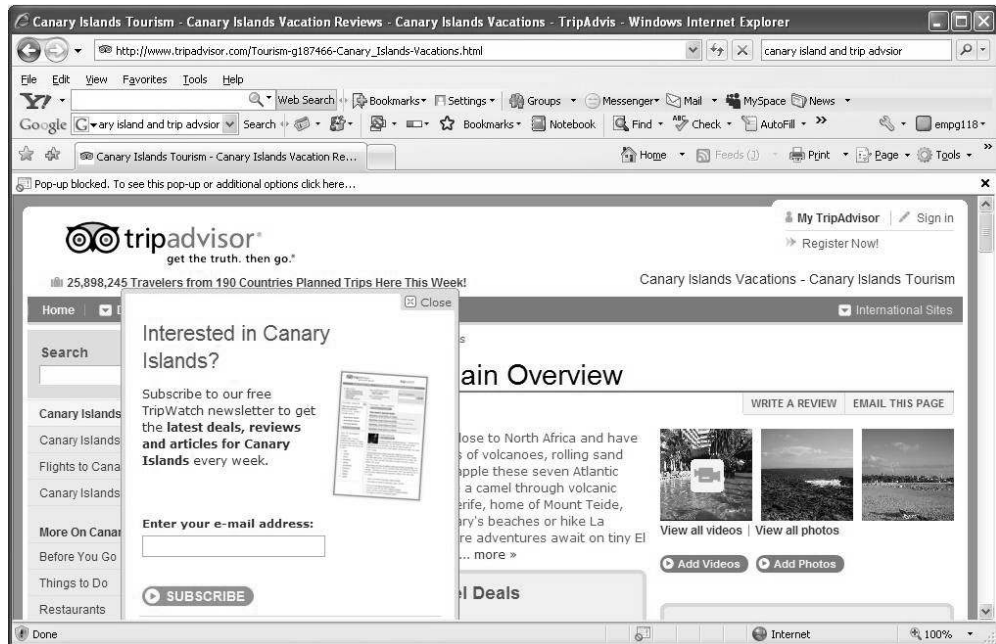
Canary Islands Tourism - Canary Islands Vacation Reviews - Canary Islands Vacations - TripAdvis - Windows Internet Explorer

http://www.tripadvisor.com/Tourism-g187466-Canary_Islands-Vacations.html

canary island and trip advsior

File Edit View Favorites Tools Help

Y! Web Search Bookmarks Settings Groups Messenger Mail MySpace News

Google ary island and trip advsior Search Bookmarks Notebook Find Check AutoFill » empg118

Canary Islands Tourism - Canary Islands Vacation Re...

Home Feeds (J) Print Page Tools

Pop-up blocked. To see this pop-up or additional options click here...

My TripAdvisor | Sign in

Register Now!

tripadvisor®
get the truth. then go.®

25,898,245 Travelers from 190 Countries Planned Trips Here This Week!

Canary Islands Vacations - Canary Islands Tourism

Home

International Sites

Close

Interested in Canary Islands?

Subscribe to our free TripWatch newsletter to get the latest deals, reviews and articles for Canary Islands every week.

Enter your e-mail address:

SUBSCRIBE

Search

Canary Islands

Canary Islands

Flights to Cana

Canary Islands

More On Canar

Before You Go

Things to Do

Restaurants

s

ain Overview

WRITE A REVIEW

EMAIL THIS PAGE

lose to North Africa and have s of volcanoes, rolling sand apple these seven Atlantic a camel through volcanic rife, home of Mount Teide, ry's beaches or hike La re adventures await on tiny El ... more »

View all videos | View all photos

Add Videos

Add Photos

l Deals

Done

Internet

100%